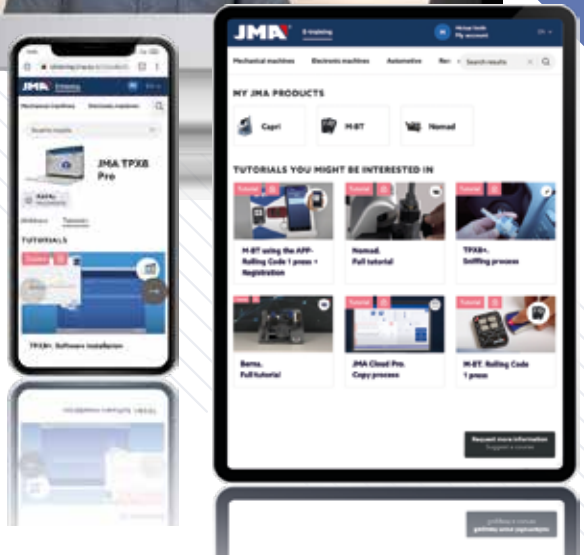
JMA E-training

My account

Mechanical machines Electronic machines Automotive Re

Search results

MY JMA PRODUCTS

Capri

M-BT

Nomad

TUTORIALS YOU MIGHT BE INTERESTED IN

Tutorial

M-BT using the APP. Rolling Code 1 press + Registration

Tutorial

Nomad. Full tutorial

Tutorial

TPX8+. Sniffing process

Tutorial

Berna. Full tutorial

Tutorial

JMA Cloud Pro. Copy process

Tutorial

M-BT. Rolling Code 1 press

Request more information
Suggest a course

JMA E-training

Mechanical machines Electronic machines

Search results

JMA TPX8 Pro

Tutorials

TUTORIALS

Tutorial

TPX8+. Software installation